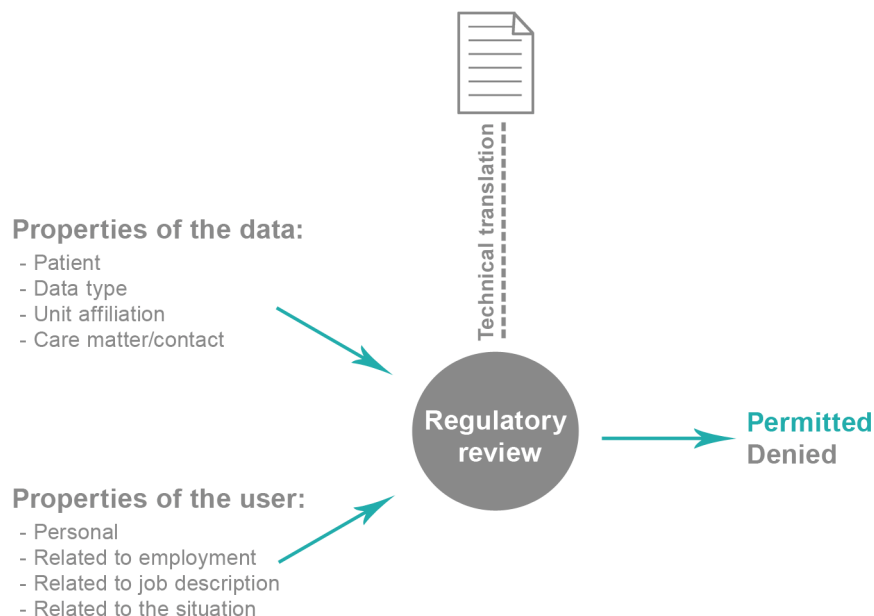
Technical translation

Properties of the data:
- Patient
- Data type
- Unit affiliation
- Care matter/contact

Regulatory review

Permitted
Denied

Properties of the user:
- Personal
- Related to employment
- Related to job description
- Related to the situation